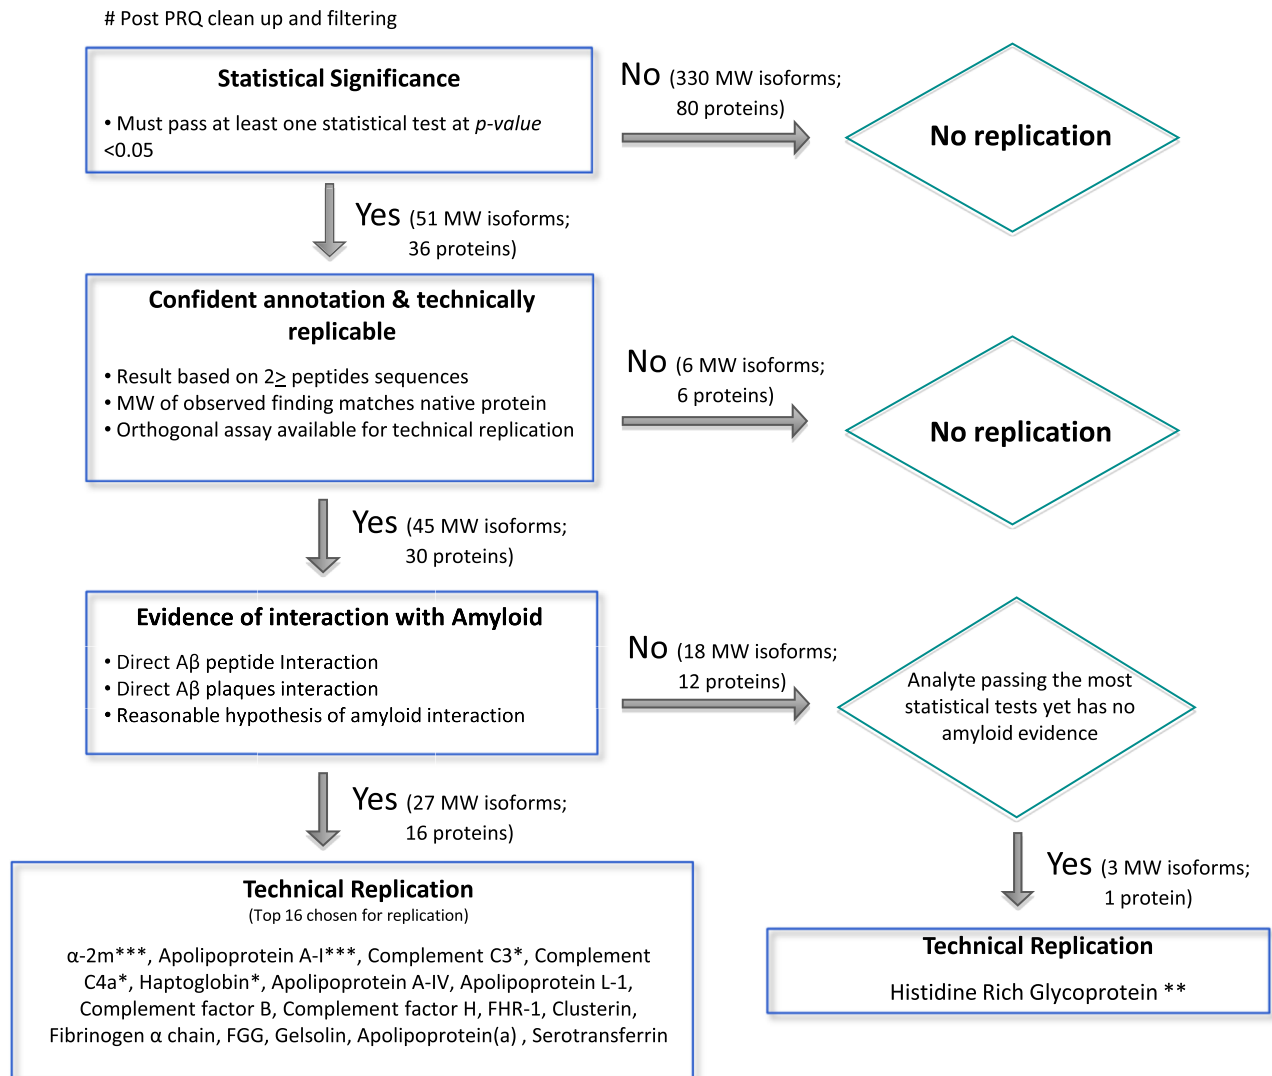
# Post PRQ clean up and filtering

**Statistical Significance**

• Must pass at least one statistical test at *p-value* <0.05

No (330 MW isoforms; 80 proteins)

No replication

Yes (51 MW isoforms; 36 proteins)

**Confident annotation & technically replicable**

• Result based on 2≥ peptides sequences
• MW of observed finding matches native protein
• Orthogonal assay available for technical replication

No (6 MW isoforms; 6 proteins)

No replication

Yes (45 MW isoforms; 30 proteins)

**Evidence of interaction with Amyloid**

• Direct Aβ peptide Interaction
• Direct Aβ plaques interaction
• Reasonable hypothesis of amyloid interaction

No (18 MW isoforms; 12 proteins)

Analyte passing the most statistical tests yet has no amyloid evidence

Yes (27 MW isoforms; 16 proteins)

Yes (3 MW isoforms; 1 protein)

**Technical Replication**
(Top 16 chosen for replication)

α-2m***, Apolipoprotein A-I***, Complement C3*, Complement C4a*, Haptoglobin*, Apolipoprotein A-IV, Apolipoprotein L-1, Complement factor B, Complement factor H, FHR-1, Clusterin, Fibrinogen α chain, FGG, Gelsolin, Apolipoprotein(a) , Serotransferrin

**Technical Replication**

Histidine Rich Glycoprotein **